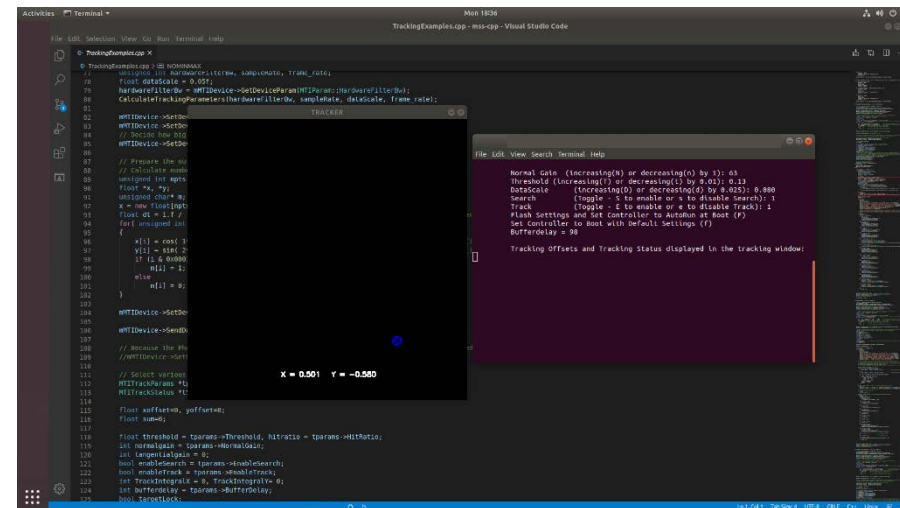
Activities Terminal ▾ Mon 18:36

TrackingExamples.cpp - mss-cpp - Visual Studio Code

File Edit Selection View Go Run Terminal Help

TrackingExamples.cpp ×

TrackingExamples.cpp > NOMINMAX

77 unsigned int hardwareFilterBw, sampleRate, frame_rate;
78 float dataScale = 0.05f;
79 hardwareFilterBw = mMTIDevice->GetDeviceParam(MTIParam::HardwareFilterBw);
80 CalculateTrackingParameters(hardwareFilterBw, sampleRate, dataScale, frame_rate);
81
82 mMTIDevice->SetDe
83 mMTIDevice->SetDe
84 // Decide how big
85 mMTIDevice->SetDe
86
87 // Prepare the sa
88 // Calculate numb
89 unsigned int npts
90 float *x, *y;
91 unsigned char* m;
92 x = new float[npt
93 float dt = 1.f /
94 for( unsigned int
95 {
96 x[i] = cos( 1
97 y[i] = sin( 2
98 if (i & 0x000
99 m[i] = 1;
100 else
101 m[i] = 0;
102 }
103
104 mMTIDevice->SetDe
105
106 mMTIDevice->SendD
107
108 // Because the Ph
109 //MMTIDevice->Set
110
111 // Select various
112 MTITrackParams *t
113 MTITrackStatus *t
114
115 float xoffset=0, yoffset=0;
116 float sum=0;
117
118 float threshold = tparams->Threshold, hitratio = tparams->HitRatio;
119 int normalgain = tparams->NormalGain;
120 int tangentialgain = 0;
121 bool enableSearch = tparams->EnableSearch;
122 bool enableTrack = tparams->EnableTrack;
123 int TrackIntegralX = 0, TrackIntegralY= 0;
124 int bufferdelay = tparams->BufferDelay;
125 bool targetLock;

TRACKER

X = 0.501 Y = -0.580

File Edit View Search Terminal Help

Normal Gain (increasing(N) or decreasing(n) by 1): 63
Threshold (increasing(T) or decreasing(t) by 0.01): 0.13
DataScale (increasing(D) or decreasing(d) by 0.025): 0.080
Search (Toggle - S to enable or s to disable Search): 1
Track (Toggle - E to enable or e to disable Track): 1
Flash Settings and Set Controller to AutoRun at Boot (F)
Set Controller to Boot with Default Settings (f)
Bufferdelay = 98

Tracking Offsets and Tracking Status displayed in the tracking window:

Ln 1, Col 1 Tab Size: 4 UTF-8 CRLF C++ Linux